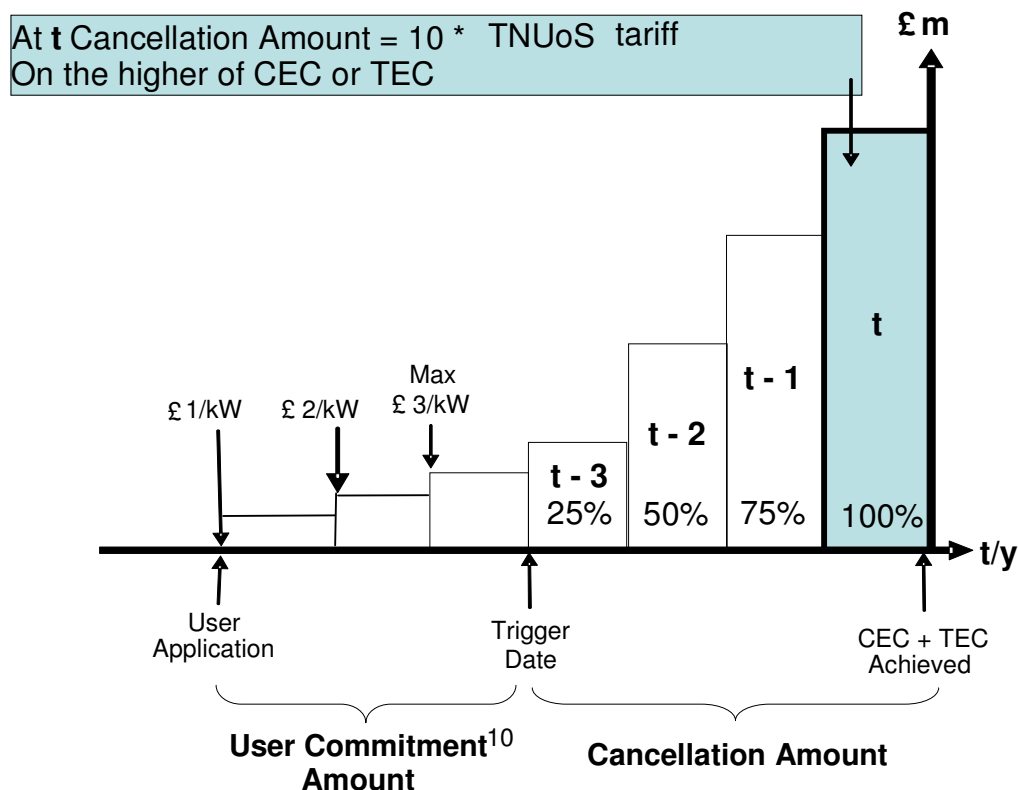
At **t** Cancellation Amount = 10 * TNUoS tariff
On the higher of CEC or TEC

£ m

t

Max

£ 1/kW

£ 2/kW

£ 3/kW

t - 1

t - 2

t - 3

25%

50%

75%

100%

t/y

User Application

Trigger Date

CEC + TEC Achieved

User Commitment$^{10}$ Amount

Cancellation Amount